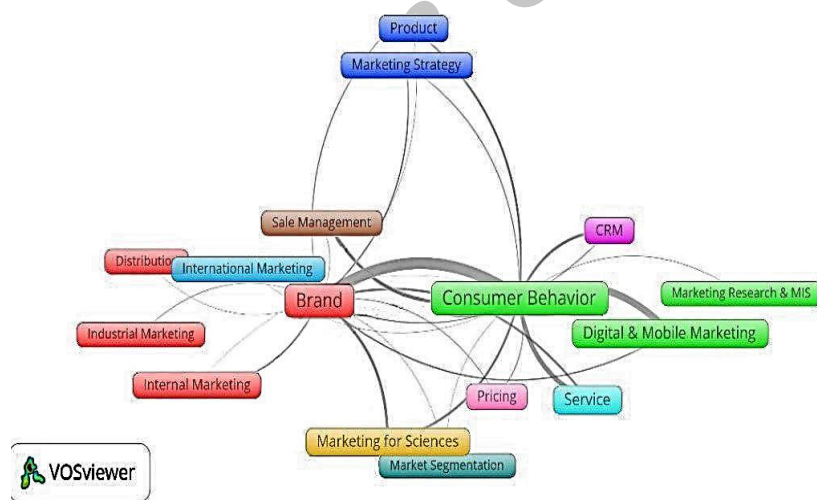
Product
Marketing Strategy
Sale Management
CRM
Distributio
International Marketing
Brand
Consumer Behavior
Marketing Research & MIS
Industrial Marketing
Digital & Mobile Marketing
Internal Marketing
Pricing
Service
Marketing for Sciences
Market Segmentation
VOSviewer